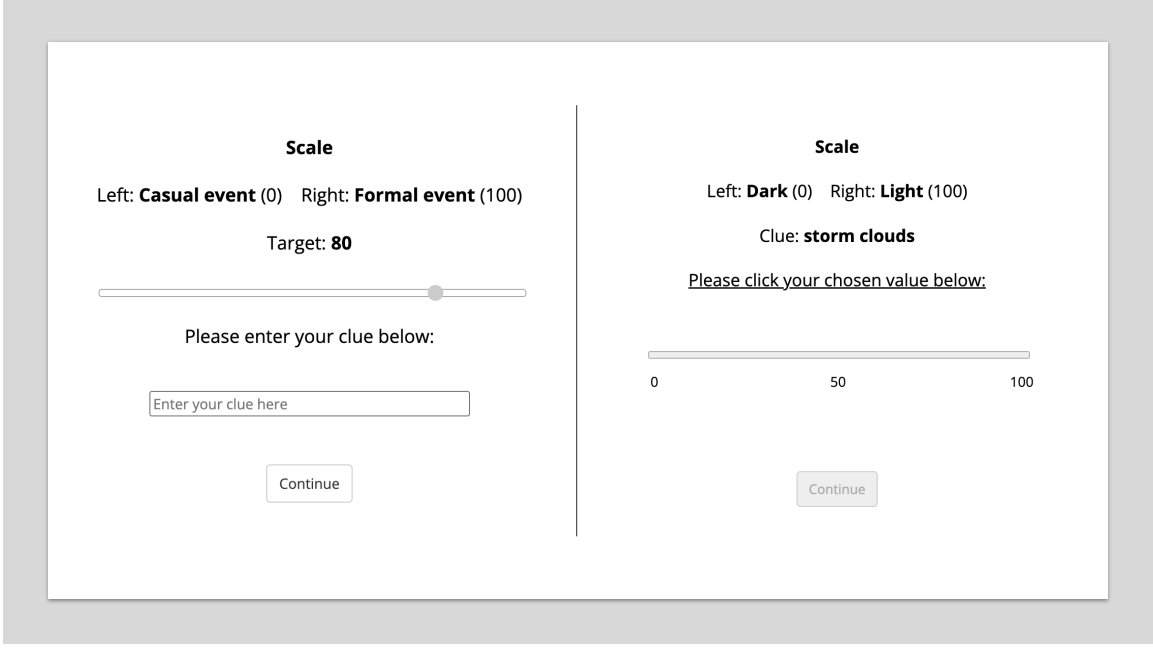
Scale

Left: Casual event (0) Right: Formal event (100)

Target: 80

Please enter your clue below:

Enter your clue here

Continue

Scale

Left: Dark (0) Right: Light (100)

Clue: storm clouds

Please click your chosen value below:

0 50 100

Continue